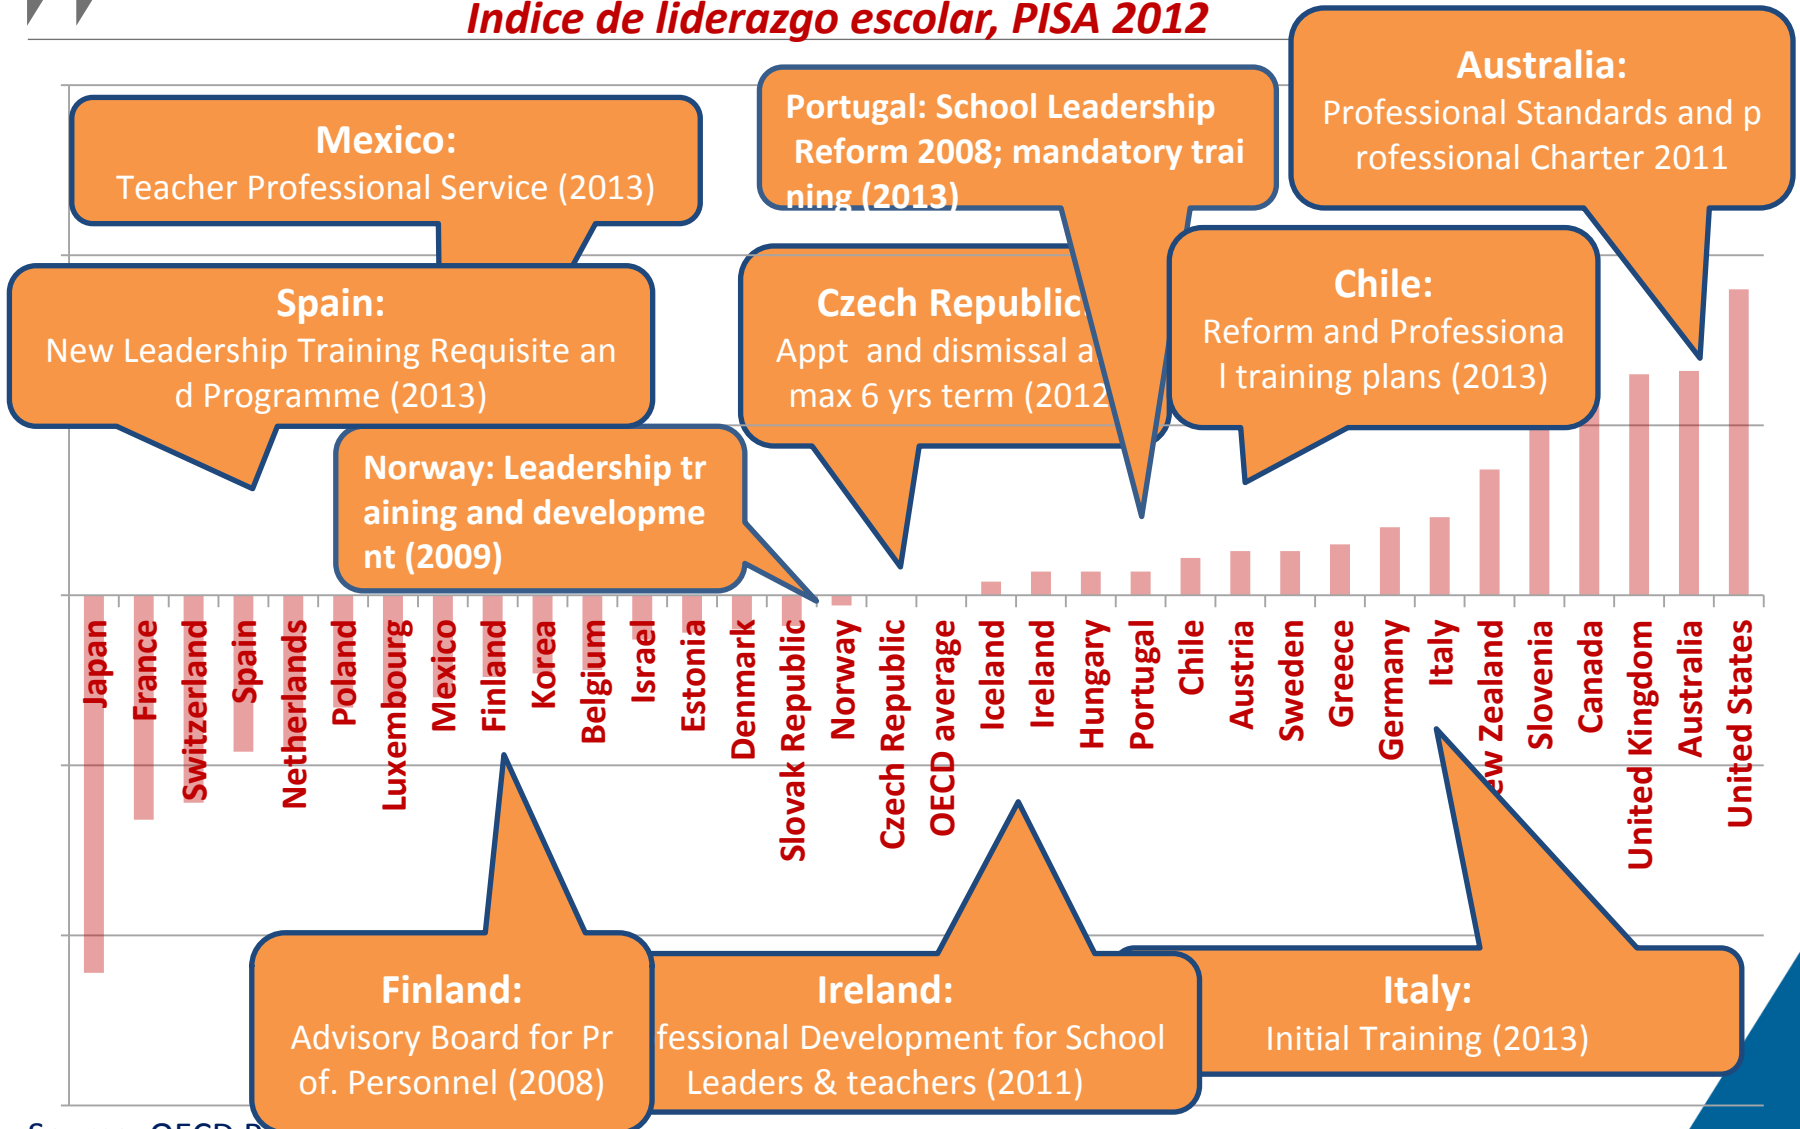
Indice de liderazgo escolar, PISA 2012

Mexico:
Teacher Professional Service (2013)

Portugal: School Leadership Reform 2008; mandatory training (2013)

Australia:
Professional Standards and professional Charter 2011

Spain:
New Leadership Training Requisite and Programme (2013)

Czech Republic
Appt and dismissal a
max 6 yrs term (2012

Chile:
Reform and Professional training plans (2013)

Norway: Leadership training and development (2009)

Japan
France
Switzerland
Spain
Netherlands
Poland
Luxembourg
Mexico
Finland
Korea
Belgium
Israel
Estonia
Denmark
Slovak Republic
Norway
Czech Republic
OECD average
Iceland
Ireland
Hungary
Portugal
Chile
Austria
Sweden
Greece
Germany
Italy
ew Zealand
Slovenia
Canada
United Kingdom
Australia
United States

Finland:
Advisory Board for Prof. Personnel (2008)

Ireland:
fessional Development for School Leaders & teachers (2011)

Italy:
Initial Training (2013)

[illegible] OECD P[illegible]